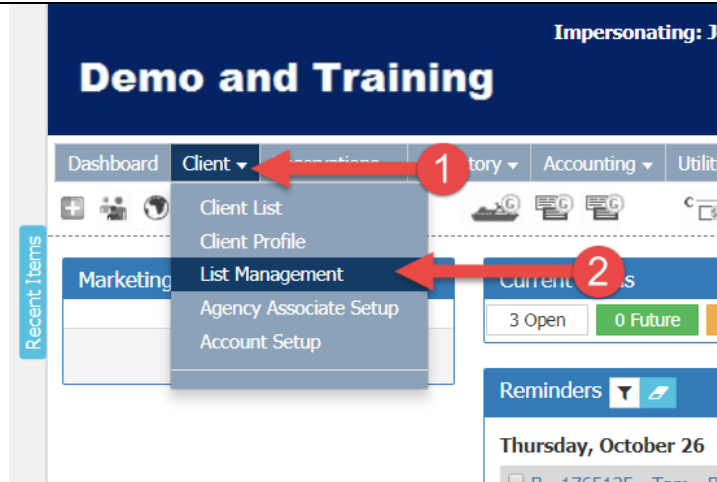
Impersonating: J

Demo and Training

Dashboard Client ▾ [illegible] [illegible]tory ▾ Accounting ▾ Utili

1

Client List
Client Profile
List Management
Agency Associate Setup
Account Setup

2

Recent Items

Marketing

Current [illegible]s

3 Open 0 Future

Reminders

Thursday, October 26